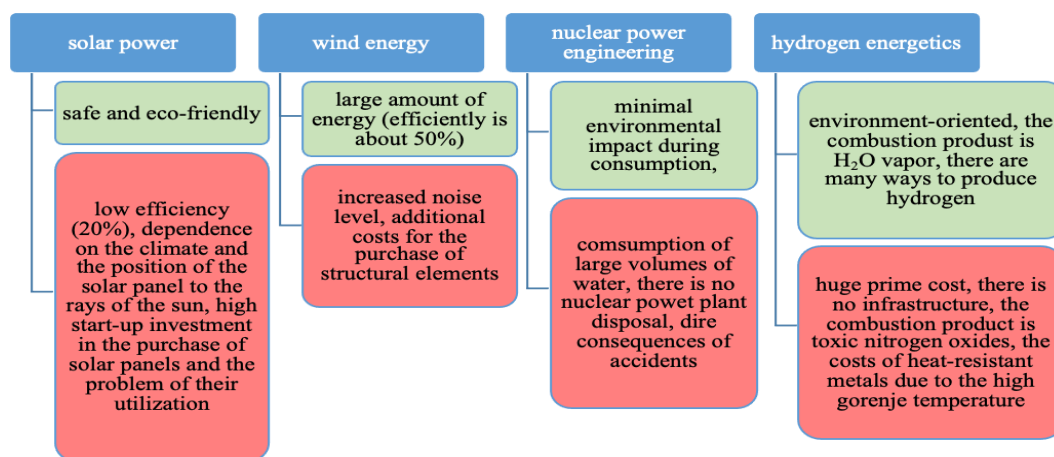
solar power

safe and eco-friendly

low efficiency (20%), dependence on the climate and the position of the solar panel to the rays of the sun, high start-up investment in the purchase of solar panels and the problem of their utilization

wind energy

large amount of energy (efficiently is about 50%)

increased noise level, additional costs for the purchase of structural elements

nuclear power engineering

minimal environmental impact during consumption,

comsumption of large volumes of water, there is no nuclear powet plant disposal, dire consequences of accidents

hydrogen energetics

environment-oriented, the combustion produst is $H_2O$ vapor, there are many ways to produce hydrogen

huge prime cost, there is no infrastructure, the combustion product is toxic nitrogen oxides, the costs of heat-resistant metals due to the high gorenje temperature